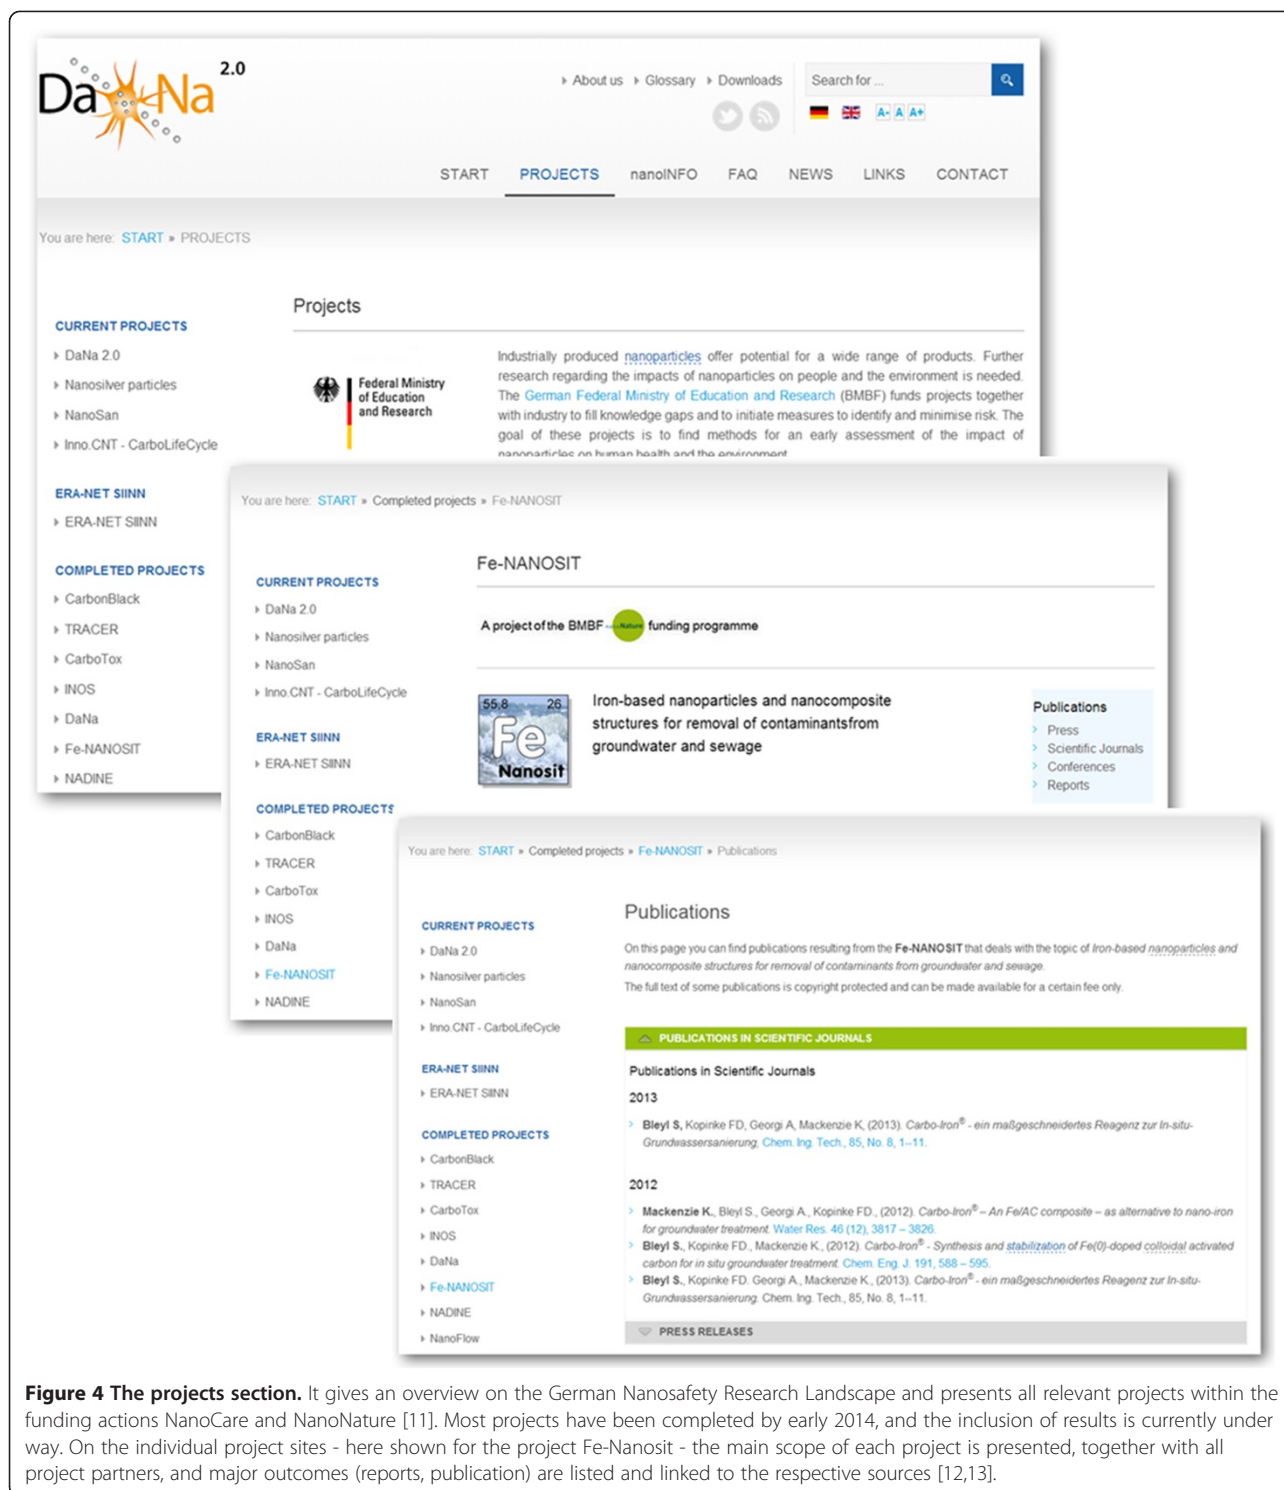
DaNa 2.0

About us Glossary Downloads Search for ...

A- A A+

START PROJECTS nanoINFO FAQ NEWS LINKS CONTACT

You are here: START » PROJECTS

CURRENT PROJECTS
DaNa 2.0
Nanosilver particles
NanoSan
Inno.CNT - CarboLifeCycle

ERA-NET SIINN
ERA-NET SIINN

COMPLETED PROJECTS
CarbonBlack
TRACER
CarboTox
INOS
DaNa
Fe-NANOSIT
NADINE

Projects

Federal Ministry of Education and Research

Industrially produced nanoparticles offer potential for a wide range of products. Further research regarding the impacts of nanoparticles on people and the environment is needed. The German Federal Ministry of Education and Research (BMBF) funds projects together with industry to fill knowledge gaps and to initiate measures to identify and minimise risk. The goal of these projects is to find methods for an early assessment of the impact of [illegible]

You are here: START » Completed projects » Fe-NANOSIT

CURRENT PROJECTS
DaNa 2.0
Nanosilver particles
NanoSan
Inno.CNT - CarboLifeCycle

ERA-NET SIINN
ERA-NET SIINN

COMPLETED PROJECTS
CarbonBlack
TRACER
CarboTox
INOS
DaNa
Fe-NANOSIT
NADINE

Fe-NANOSIT

A project of the BMBF Nature funding programme

55.8 26 Fe Nanosit

Iron-based nanoparticles and nanocomposite structures for removal of contaminantsfrom groundwater and sewage

Publications
Press
Scientific Journals
Conferences
Reports

You are here: START » Completed projects » Fe-NANOSIT » Publications

CURRENT PROJECTS
DaNa 2.0
Nanosilver particles
NanoSan
Inno.CNT - CarboLifeCycle

ERA-NET SIINN
ERA-NET SIINN

COMPLETED PROJECTS
CarbonBlack
TRACER
CarboTox
INOS
DaNa
Fe-NANOSIT
NADINE
NanoFlow

Publications

On this page you can find publications resulting from the Fe-NANOSIT that deals with the topic of Iron-based nanoparticles and nanocomposite structures for removal of contaminants from groundwater and sewage.

The full text of some publications is copyright protected and can be made available for a certain fee only.

PUBLICATIONS IN SCIENTIFIC JOURNALS

Publications in Scientific Journals

2013

Bleyl S, Kopinke FD, Georgi A, Mackenzie K, (2013). Carbo-Iron® - ein maßgeschneidertes Reagenz zur In-situ-Grundwassersanierung, Chem. Ing. Tech., 85, No. 8, 1–11.

2012

Mackenzie K., Bleyl S., Georgi A., Kopinke FD., (2012). Carbo-Iron® – An Fe/AC composite – as alternative to nano-iron for groundwater treatment. Water Res. 46 (12), 3817 – 3826.
Bleyl S., Kopinke FD., Mackenzie K., (2012). Carbo-Iron® - Synthesis and stabilization of Fe(0)-doped colloidal activated carbon for in situ groundwater treatment. Chem. Eng. J. 191, 588 – 595.
Bleyl S., Kopinke FD. Georgi A., Mackenzie K., (2013). Carbo-Iron® - ein maßgeschneidertes Reagenz zur In-situ-Grundwassersanierung. Chem. Ing. Tech., 85, No. 8, 1–11.

PRESS RELEASES

Figure 4 The projects section. It gives an overview on the German Nanosafety Research Landscape and presents all relevant projects within the funding actions NanoCare and NanoNature [11]. Most projects have been completed by early 2014, and the inclusion of results is currently under way. On the individual project sites - here shown for the project Fe-Nanosit - the main scope of each project is presented, together with all project partners, and major outcomes (reports, publication) are listed and linked to the respective sources [12,13].